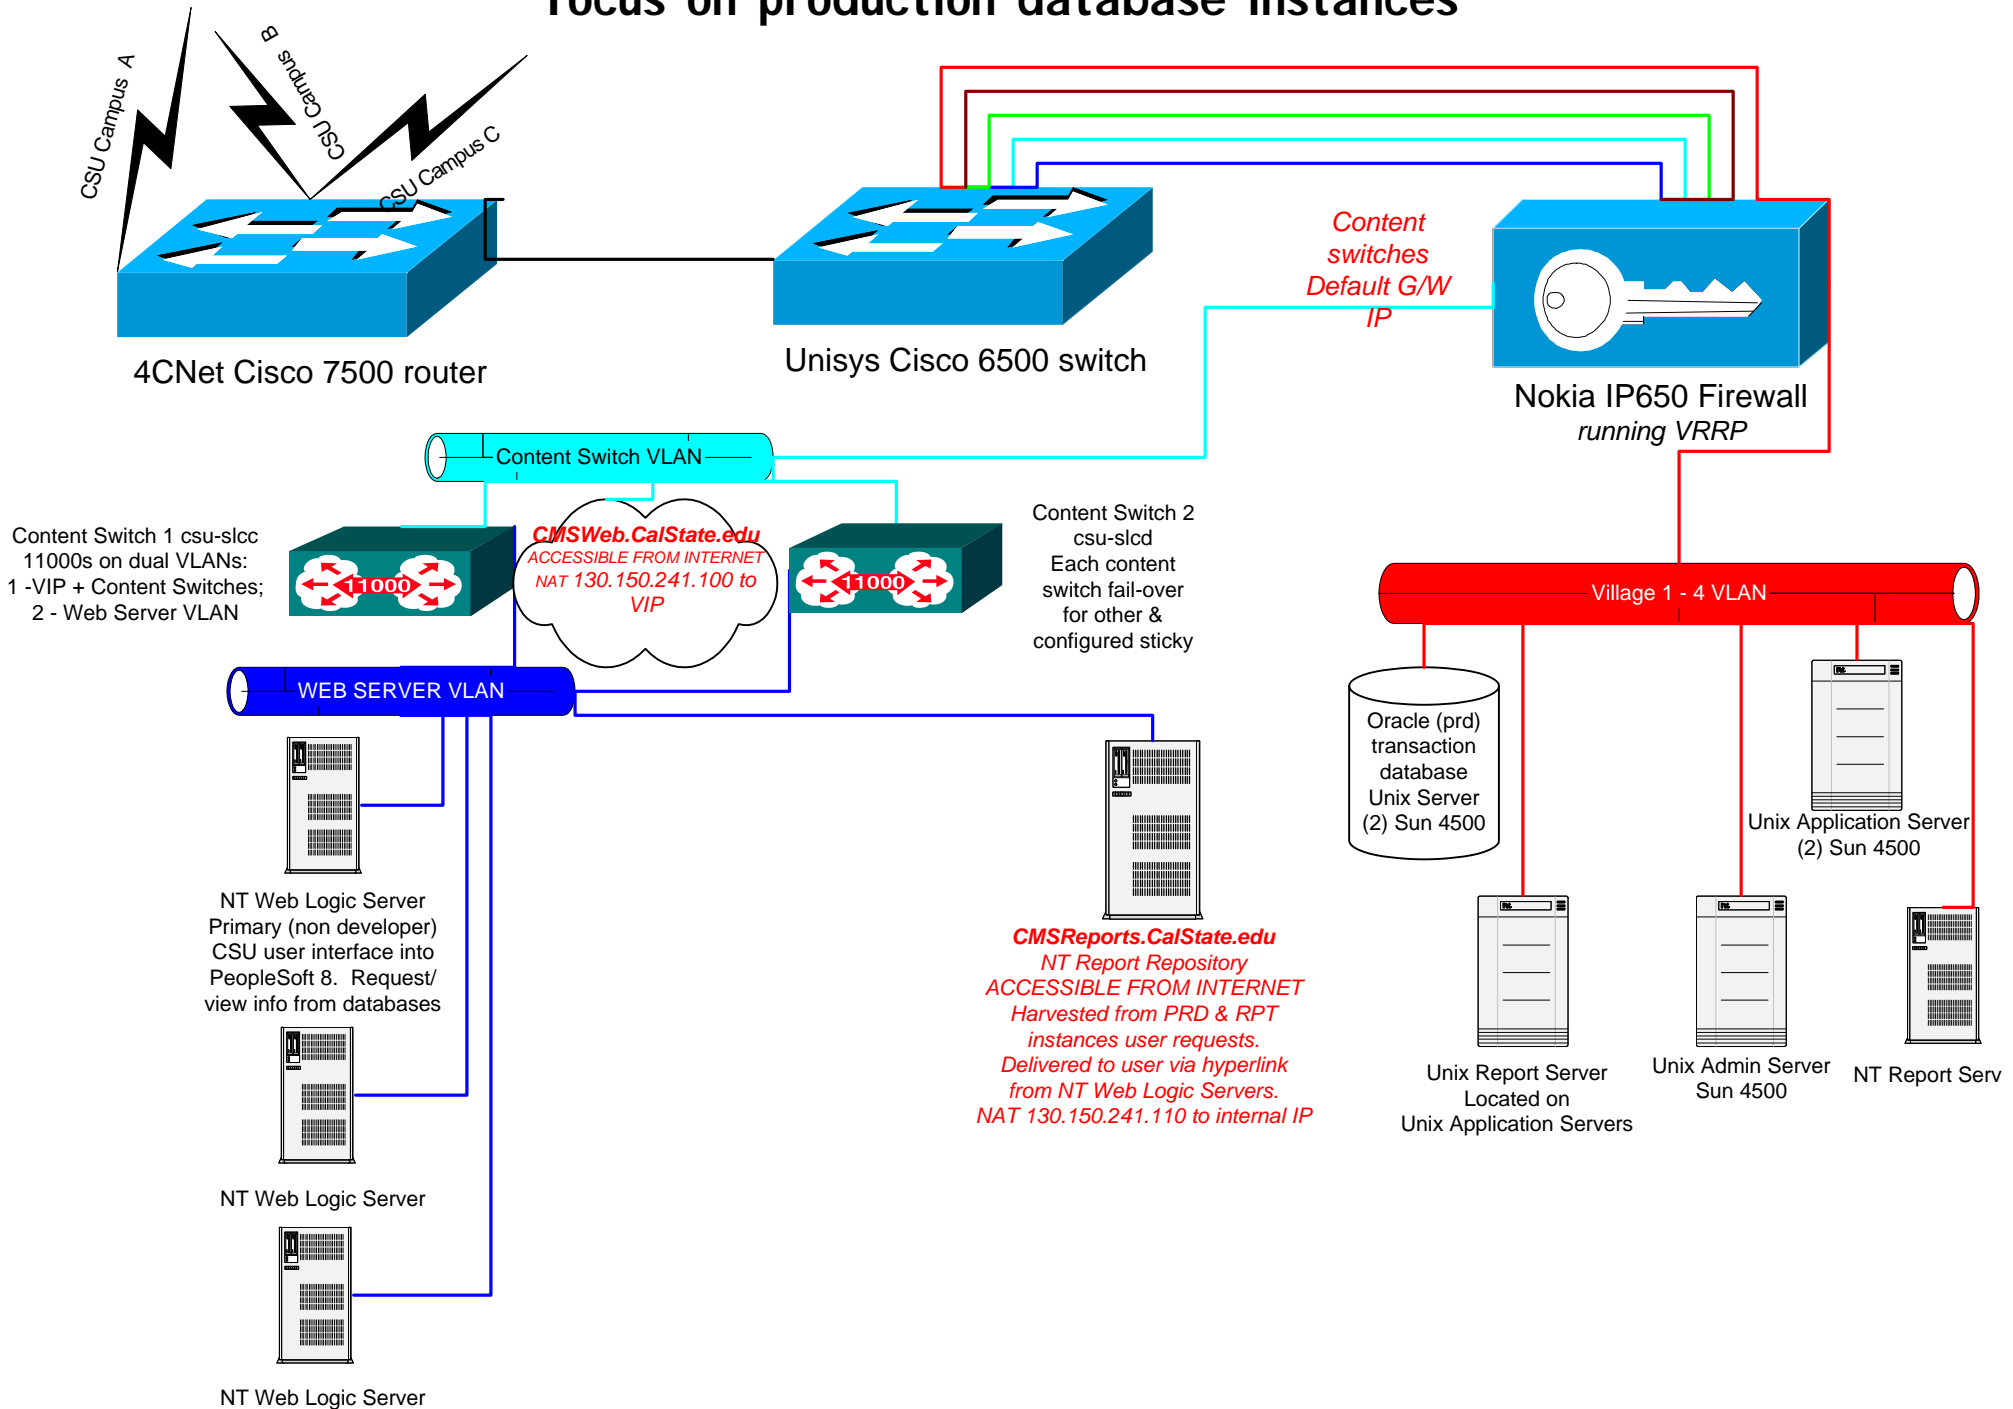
Focus on production database instances

CSU Campus A

CSU Campus B

CSU Campus C

4CNet Cisco 7500 router

Unisys Cisco 6500 switch

Content switches Default G/W IP

Nokia IP650 Firewall
running VRRP

Content Switch VLAN

Content Switch 1 csu-slcc
11000s on dual VLANs:
1 -VIP + Content Switches;
2 - Web Server VLAN

11000

CMSWeb.CalState.edu
ACCESSIBLE FROM INTERNET
NAT 130.150.241.100 to VIP

11000

Content Switch 2
csu-slcd
Each content switch fail-over for other & configured sticky

Village 1 - 4 VLAN

WEB SERVER VLAN

Oracle (prd) transaction database Unix Server (2) Sun 4500

Unix Application Server
(2) Sun 4500

NT Web Logic Server
Primary (non developer) CSU user interface into PeopleSoft 8. Request/ view info from databases

CMSReports.CalState.edu
NT Report Repository
ACCESSIBLE FROM INTERNET
Harvested from PRD & RPT instances user requests.
Delivered to user via hyperlink from NT Web Logic Servers.
NAT 130.150.241.110 to internal IP

Unix Report Server
Located on
Unix Application Servers

Unix Admin Server
Sun 4500

NT Report Serv

NT Web Logic Server

NT Web Logic Server